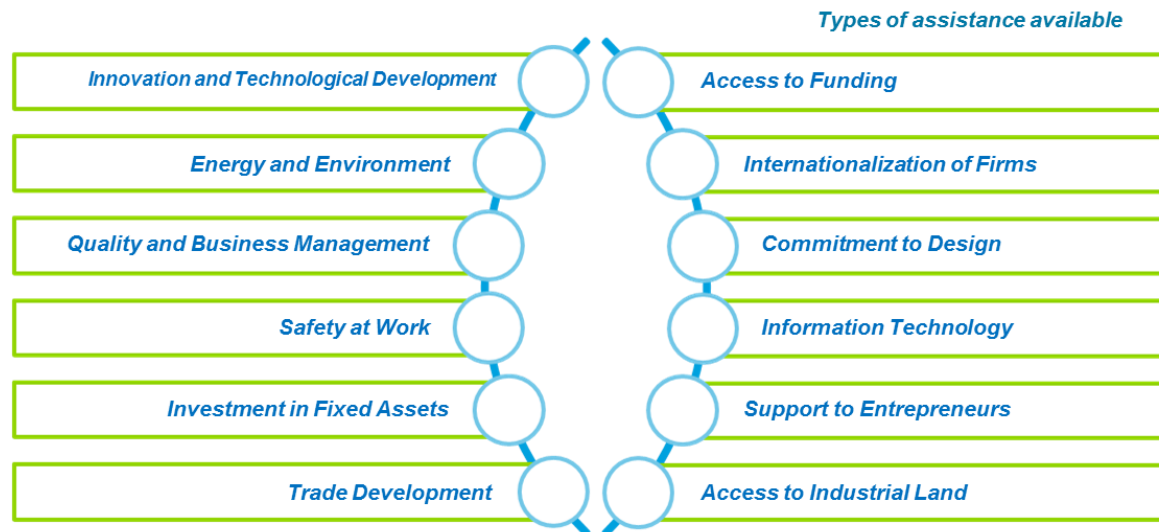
Types of assistance available

Innovation and Technological Development

Energy and Environment

Quality and Business Management

Safety at Work

Investment in Fixed Assets

Trade Development

Access to Funding

Internationalization of Firms

Commitment to Design

Information Technology

Support to Entrepreneurs

Access to Industrial Land